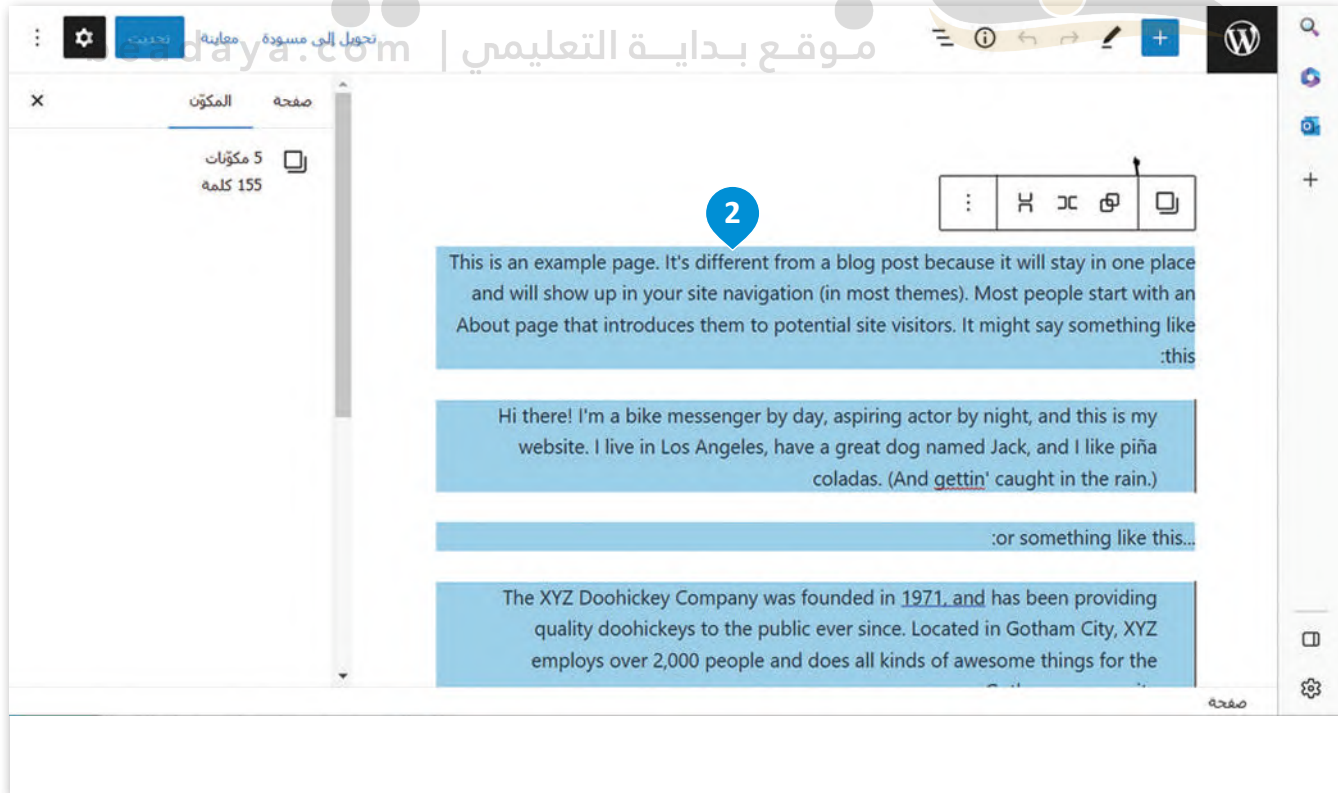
تحديث معاينة تحويل إلى مسودة

مـوقـع بـدايــة التعليمي | beadaya.com

صفحة المكوّن

5 مكوّنات
155 كلمة

2

This is an example page. It's different from a blog post because it will stay in one place and will show up in your site navigation (in most themes). Most people start with an About page that introduces them to potential site visitors. It might say something like :this

Hi there! I'm a bike messenger by day, aspiring actor by night, and this is my website. I live in Los Angeles, have a great dog named Jack, and I like piña coladas. (And gettin' caught in the rain.)

:or something like this...

The XYZ Doohickey Company was founded in 1971, and has been providing quality doohickeys to the public ever since. Located in Gotham City, XYZ employs over 2,000 people and does all kinds of awesome things for the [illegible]

صفحة